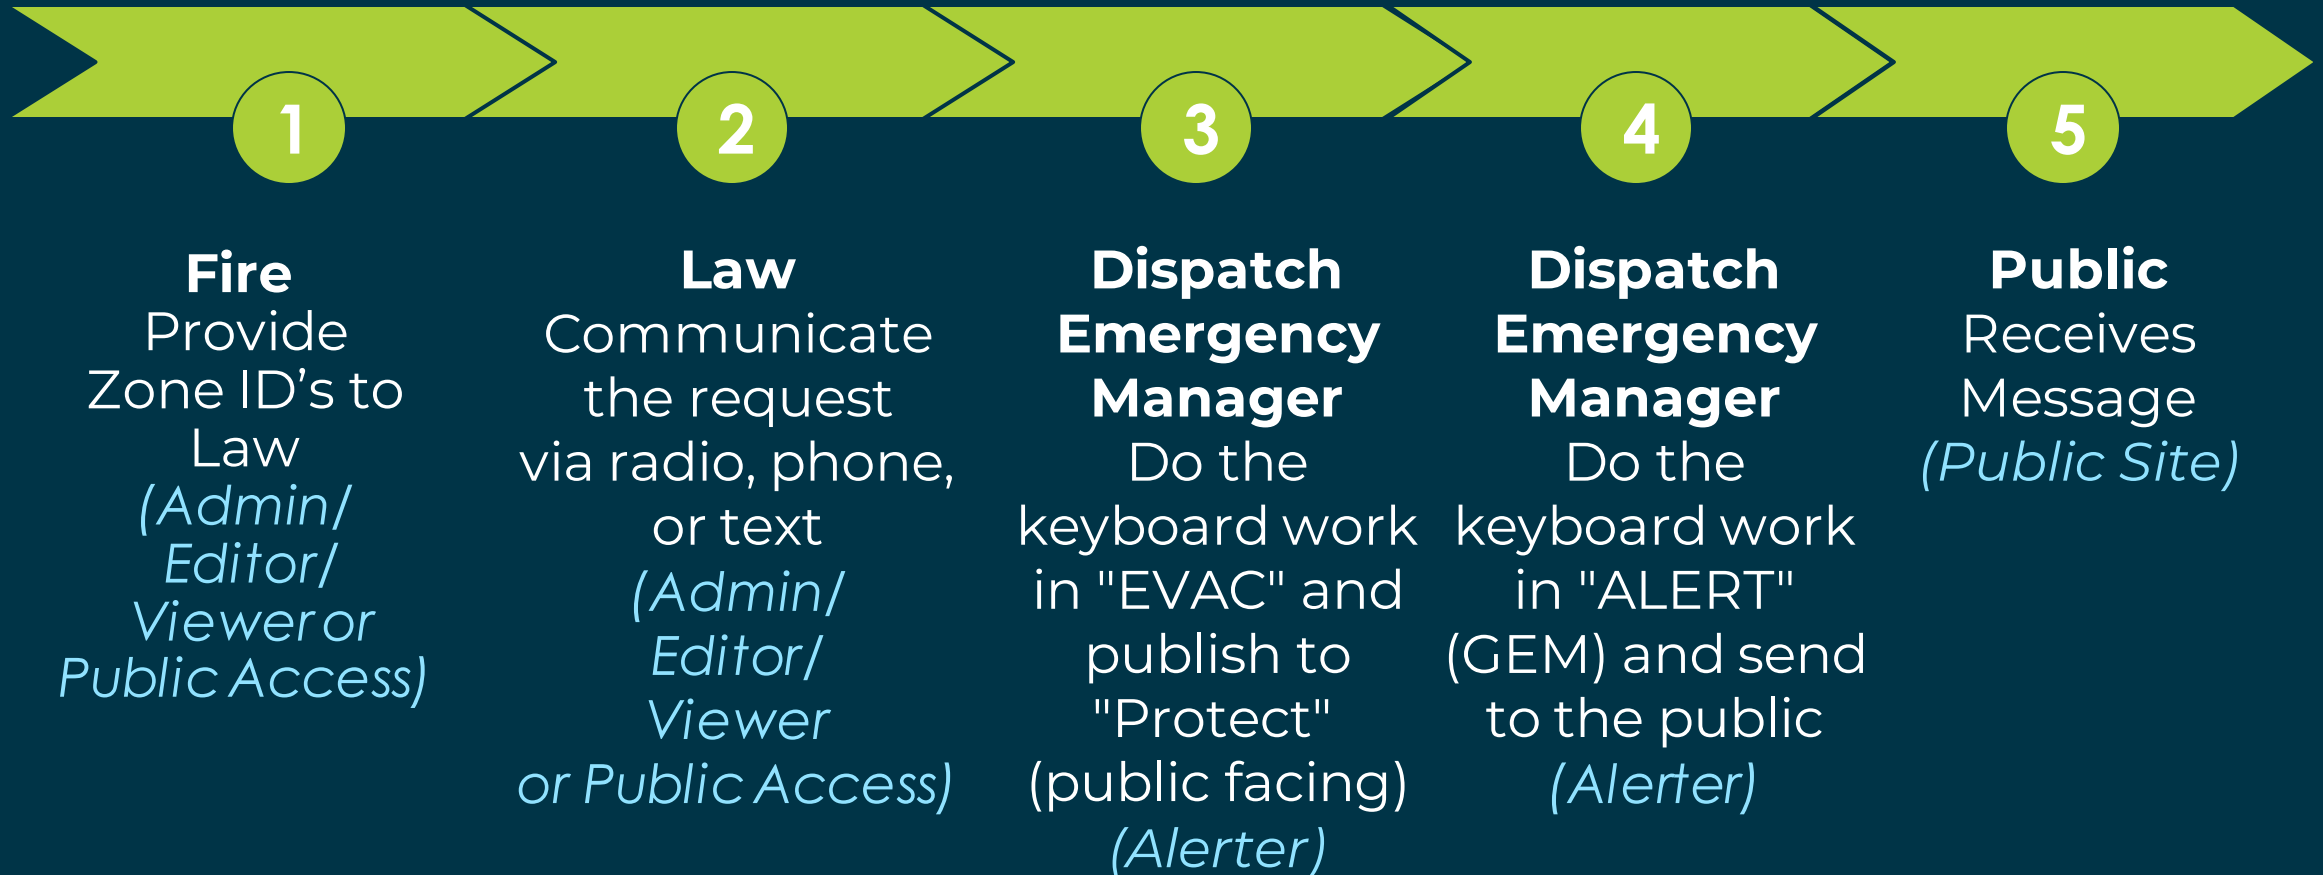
1

2

3

4

5

**Fire**
Provide Zone ID’s to Law
(Admin/ Editor/ Viewer or Public Access)

**Law**
Communicate the request via radio, phone, or text
(Admin/ Editor/ Viewer or Public Access)

**Dispatch Emergency Manager**
Do the keyboard work in "EVAC" and publish to "Protect" (public facing)
(Alerter)

**Dispatch Emergency Manager**
Do the keyboard work in "ALERT" (GEM) and send to the public
(Alerter)

**Public**
Receives Message
(Public Site)